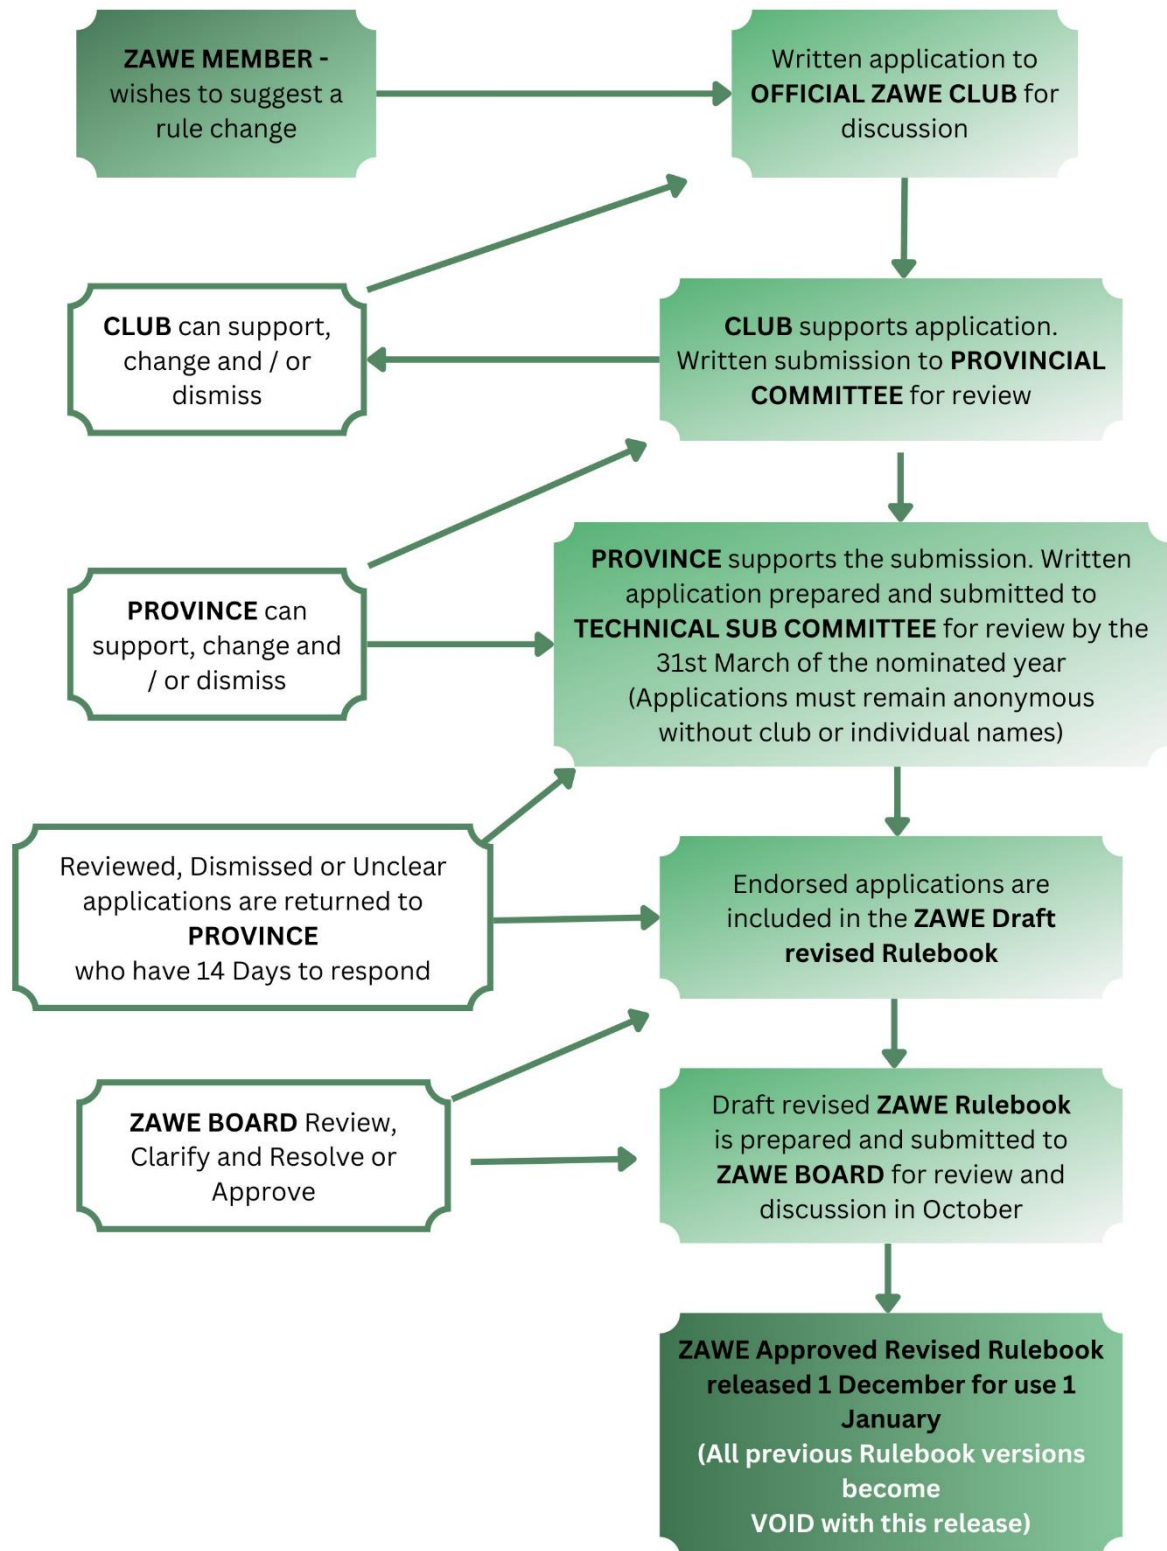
ZAWE MEMBER - wishes to suggest a rule change

Written application to OFFICIAL ZAWE CLUB for discussion

CLUB can support, change and / or dismiss

CLUB supports application. Written submission to PROVINCIAL COMMITTEE for review

PROVINCE can support, change and / or dismiss

PROVINCE supports the submission. Written application prepared and submitted to TECHNICAL SUB COMMITTEE for review by the 31st March of the nominated year (Applications must remain anonymous without club or individual names)

Reviewed, Dismissed or Unclear applications are returned to PROVINCE who have 14 Days to respond

Endorsed applications are included in the ZAWE Draft revised Rulebook

ZAWE BOARD Review, Clarify and Resolve or Approve

Draft revised ZAWE Rulebook is prepared and submitted to ZAWE BOARD for review and discussion in October

ZAWE Approved Revised Rulebook released 1 December for use 1 January (All previous Rulebook versions become VOID with this release)